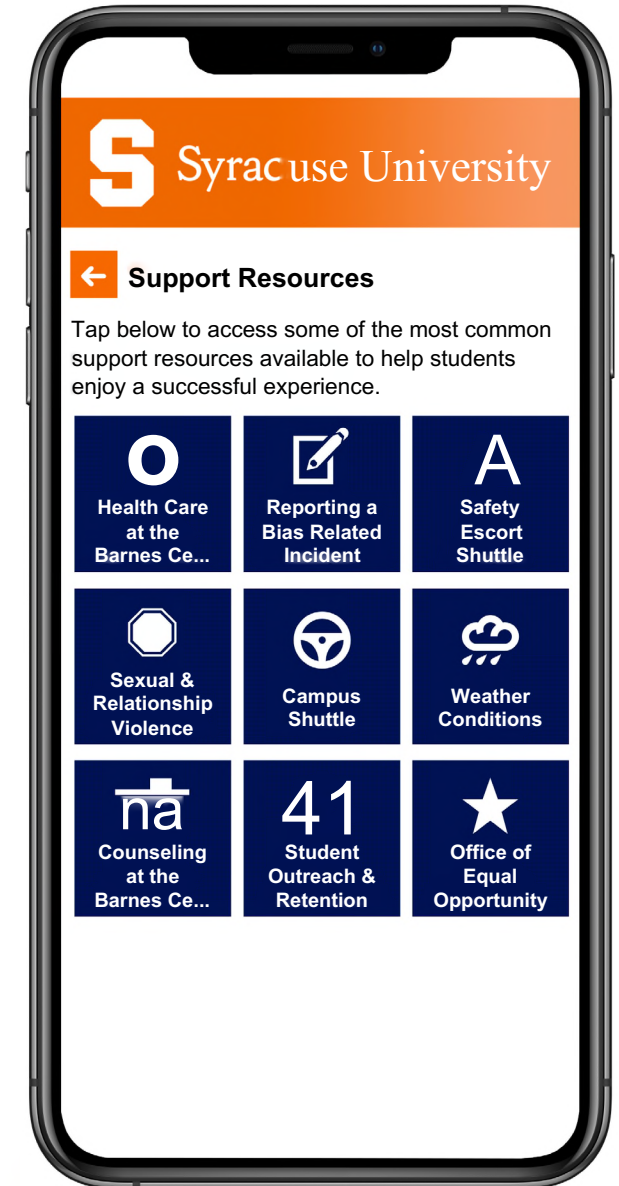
S Syracuse University

Support Resources

Tap below to access some of the most common support resources available to help students enjoy a successful experience.

O
Health Care at the Barnes Ce...

Reporting a Bias Related Incident

A
Safety Escort Shuttle

Sexual & Relationship Violence

Campus Shuttle

Weather Conditions

na
Counseling at the Barnes Ce...

41
Student Outreach & Retention

Office of Equal Opportunity